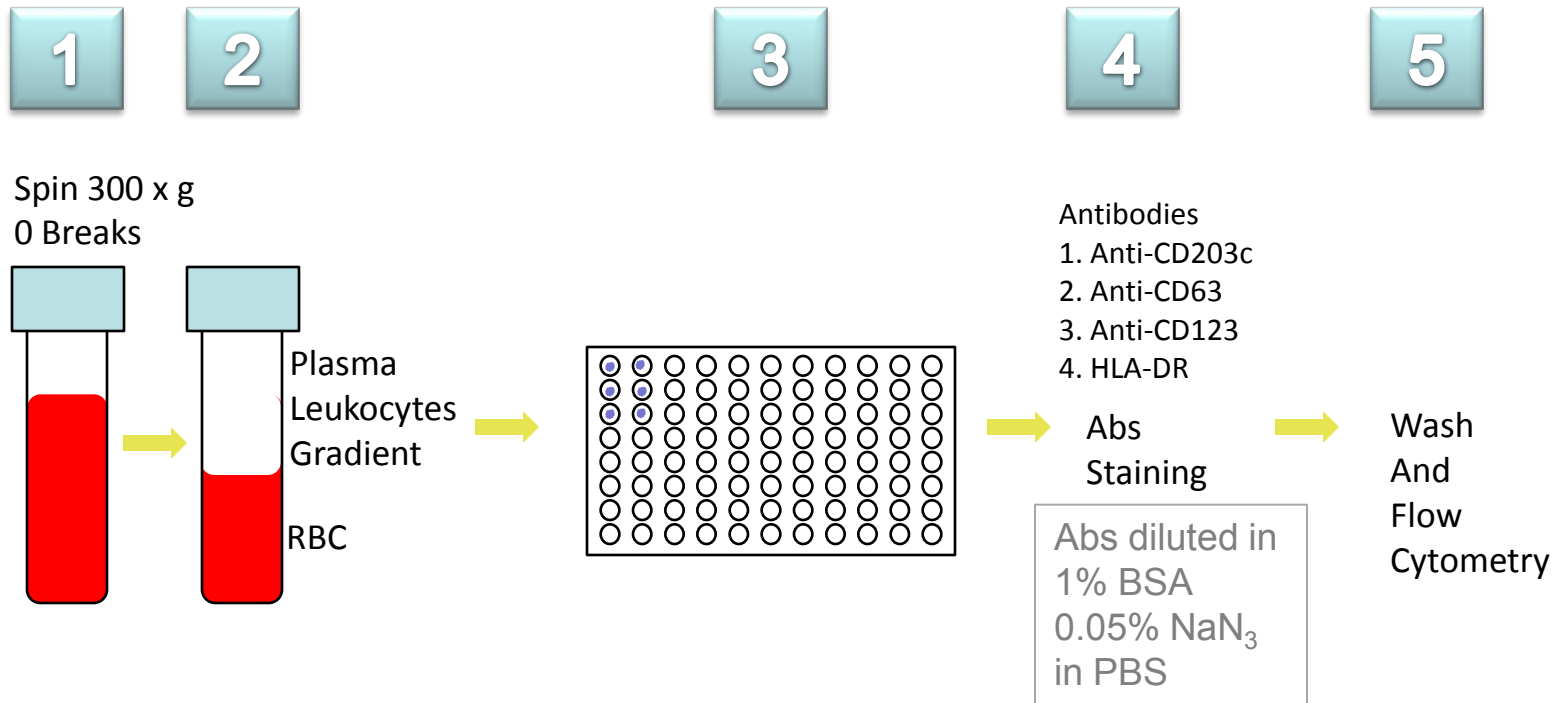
1

2

3

4

5

Spin 300 x g
0 Breaks

Plasma
Leukocytes
Gradient

RBC

Antibodies
1. Anti-CD203c
2. Anti-CD63
3. Anti-CD123
4. HLA-DR

Abs
Staining

Abs diluted in
1% BSA
0.05% $NaN_3$
in PBS

Wash
And
Flow
Cytometry